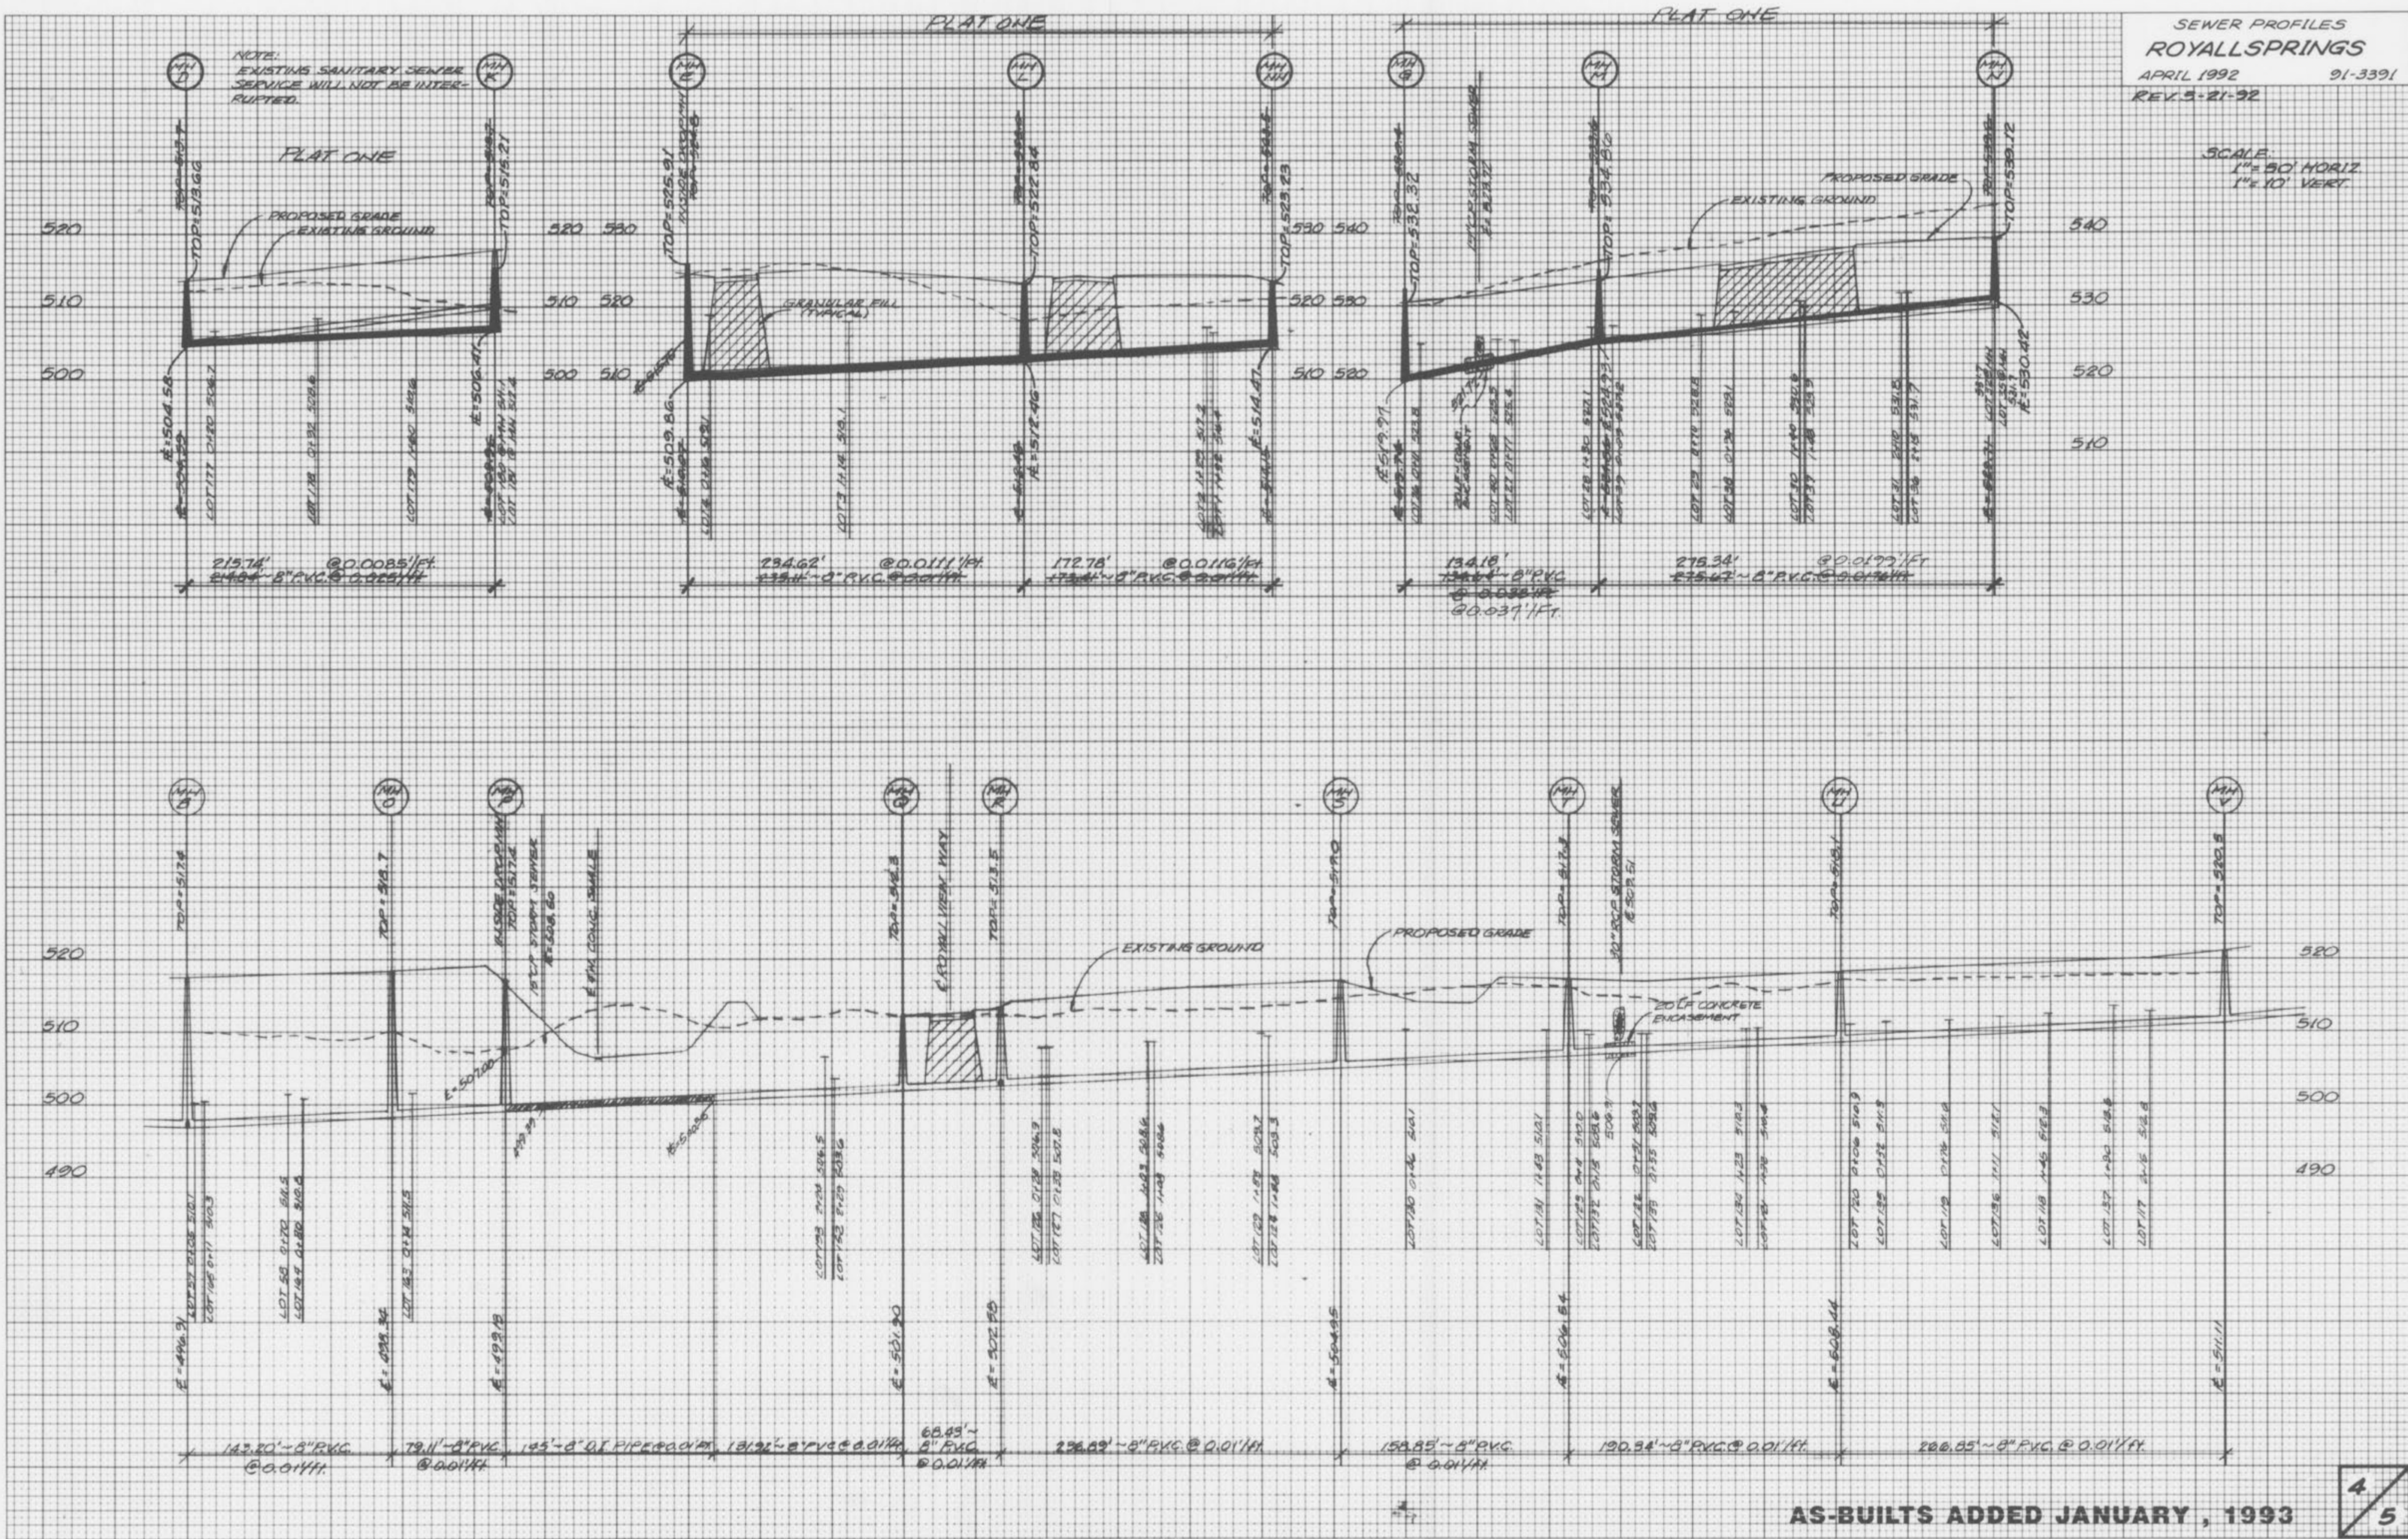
SEWER PROFILES
ROYALLSPRINGS
APRIL 1992 91-3391
REV. 5-21-92

SCALE:
1"= 30' HORIZ.
1"= 10' VERT.

NOTE:
EXISTING SANITARY SEWER SERVICE WILL NOT BE INTERRUPTED.

PLAT ONE

PLAT ONE

PLAT ONE

MH J
MH K
MH E
MH L
MH M
MH G
MH H
MH N

PROPOSED GRADE
EXISTING GROUND

TOP=513.66
TOP=515.21
TOP=525.91
TOP=522.84
TOP=523.23
TOP=532.32
TOP=534.50
TOP=539.12

520
510
500

520 530
510 520
500 510

530 540
520 530
510 520

540
530
520
510

GRANULAR FILL (TYPICAL)

IE=504.58
IE=506.41
IE=509.86
IE=512.46
IE=514.47
IE=519.91
IE=530.42

LOT 177
LOT 178
LOT 179
LOT 180
LOT 16
LOT 13
LOT 14
LOT 23
LOT 28
LOT 29
LOT 30
LOT 31

215.74' @0.0085'/Ft.
8" P.V.C.
234.62' @0.0111'/Ft.
8" P.V.C.
172.78' @0.0116'/Ft.
8" P.V.C.
134.18' 8" P.V.C.
@0.037'/Ft.
278.34' @0.0177'/Ft.
8" P.V.C.

MH B
MH O
MH P
MH Q
MH R
MH S
MH T
MH U
MH V

TOP=517.8
TOP=518.7
TOP=518.3
TOP=513.5
TOP=517.0
TOP=517.3
TOP=518.1
TOP=520.5

15" CP STORM SEWER
IE=508.60
8" PVC CONC. SWALE
ROYALL VIEW WAY
30" RCP STORM SEWER
IE=507.51

EXISTING GROUND
PROPOSED GRADE
20 LF CONCRETE ENCASEMENT

520
510
500
490

520
510
500
490

IE=496.91
IE=498.34
IE=499.19
IE=501.30
IE=502.50
IE=504.95
IE=506.64
IE=508.44
IE=511.11

142.20' ~8" P.V.C. @0.01'/Ft.
79.11' ~8" P.V.C. @0.01'/Ft.
145' ~8" D.I. PIPE @0.01'/Ft.
181.96' ~8" P.V.C. @0.01'/Ft.
68.85' ~ 8" P.V.C. @0.01'/Ft.
236.83' ~8" P.V.C. @0.01'/Ft.
158.85' ~8" P.V.C. @0.01'/Ft.
190.34' ~8" P.V.C. @0.01'/Ft.
266.85' ~8" P.V.C. @0.01'/Ft.

AS-BUILTS ADDED JANUARY , 1993

4/5